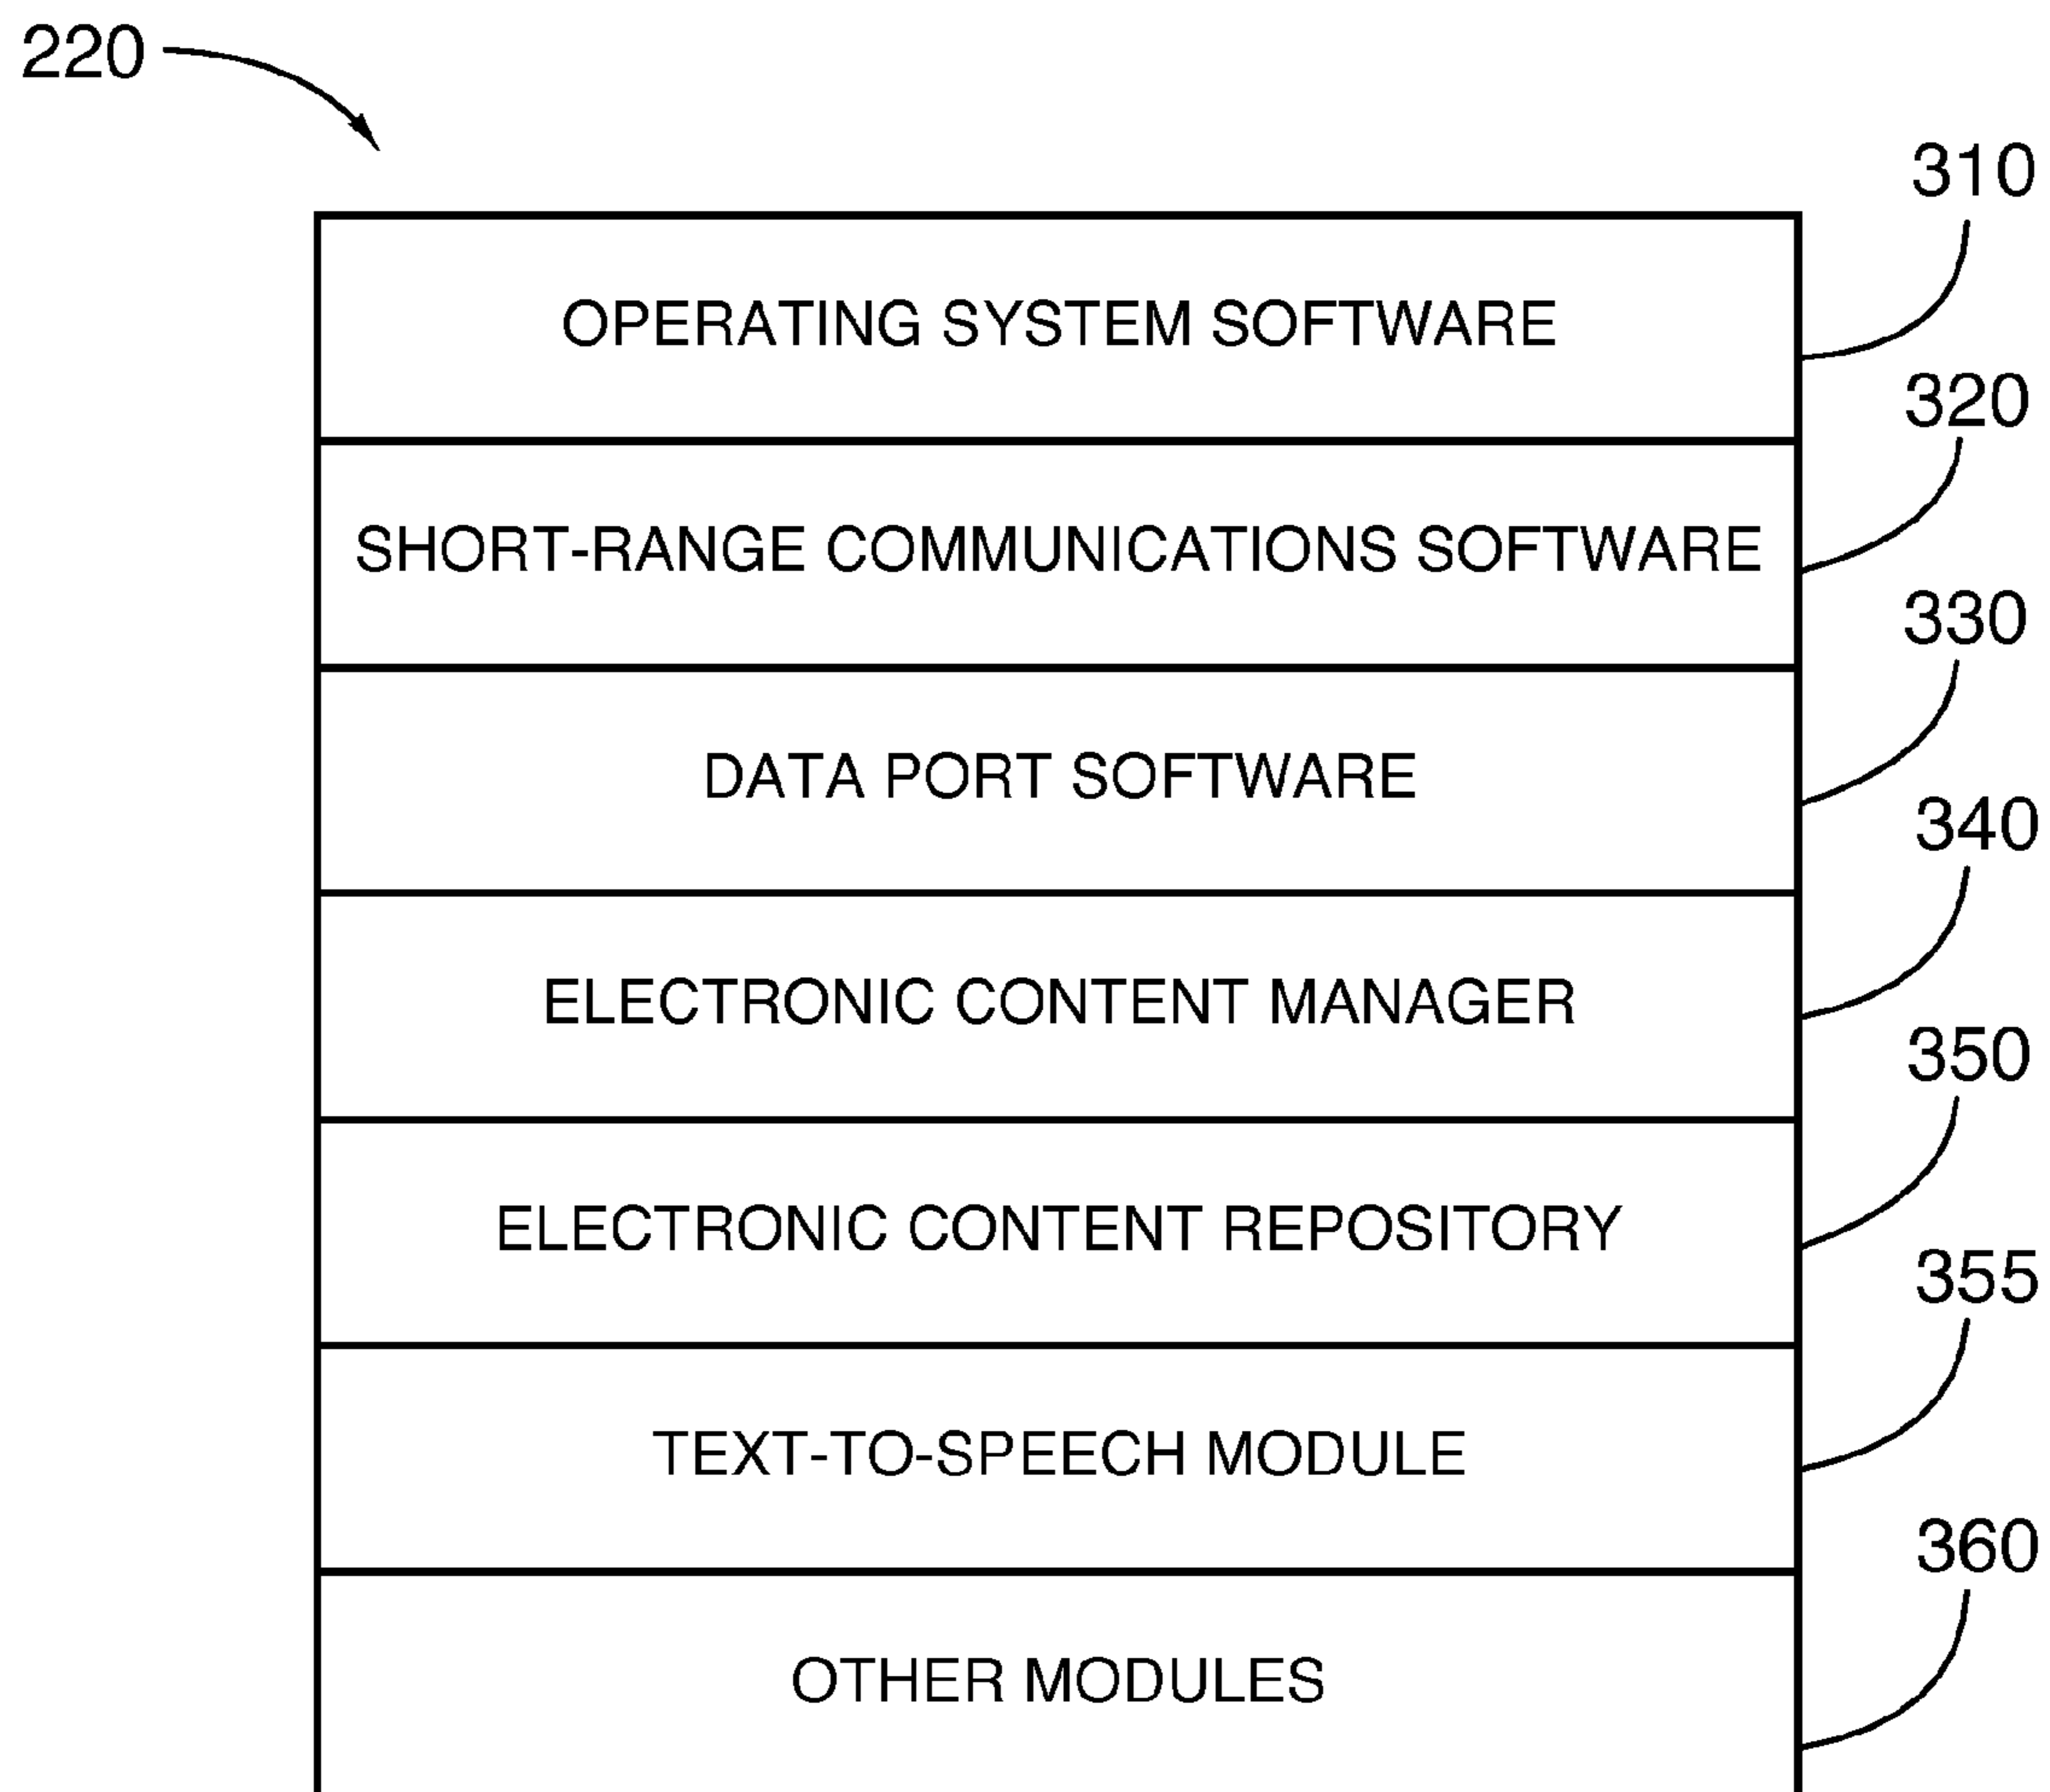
220

310
OPERATING SYSTEM SOFTWARE

320
SHORT-RANGE COMMUNICATIONS SOFTWARE

330
DATA PORT SOFTWARE

340
ELECTRONIC CONTENT MANAGER

350
ELECTRONIC CONTENT REPOSITORY

355
TEXT-TO-SPEECH MODULE

360
OTHER MODULES